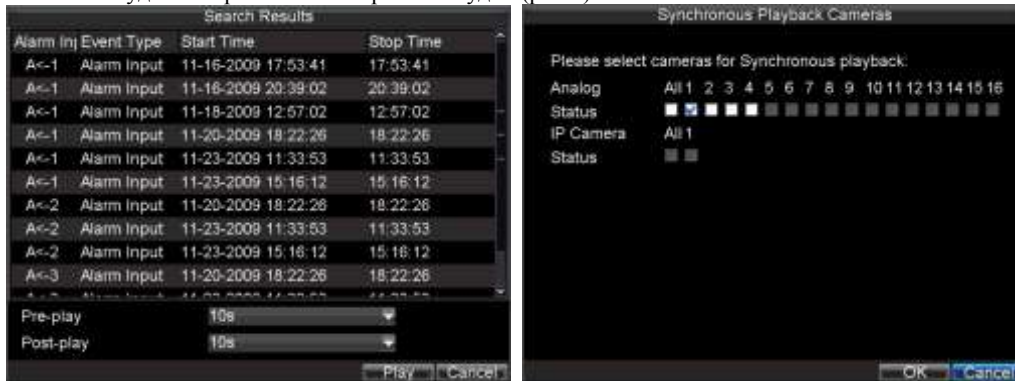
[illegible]

Search Results

| Alarm In | Event Type | Start Time | Stop Time |
|---|---|---|---|
| A<-1 | Alarm Input | 11-16-2009 17:53:41 | 17:53:41 |
| A<-1 | Alarm Input | 11-16-2009 20:39:02 | 20:39:02 |
| A<-1 | Alarm Input | 11-18-2009 12:57:02 | 12:57:02 |
| A<-1 | Alarm Input | 11-20-2009 18:22:26 | 18:22:26 |
| A<-1 | Alarm Input | 11-23-2009 11:33:53 | 11:33:53 |
| A<-1 | Alarm Input | 11-23-2009 15:16:12 | 15:16:12 |
| A<-2 | Alarm Input | 11-20-2009 18:22:26 | 18:22:26 |
| A<-2 | Alarm Input | 11-23-2009 11:33:53 | 11:33:53 |
| A<-2 | Alarm Input | 11-23-2009 15:16:12 | 15:16:12 |
| A<-3 | Alarm Input | 11-20-2009 18:22:26 | 18:22:26 |
| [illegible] | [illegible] | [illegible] | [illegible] |

Pre-play 10s
Post-play 10s

Play Cancel

Synchronous Playback Cameras

Please select cameras for Synchronous playback:
Analog All 1 2 3 4 5 6 7 8 9 10 11 12 13 14 15 16
Status
IP Camera All 1
Status

OK Cancel